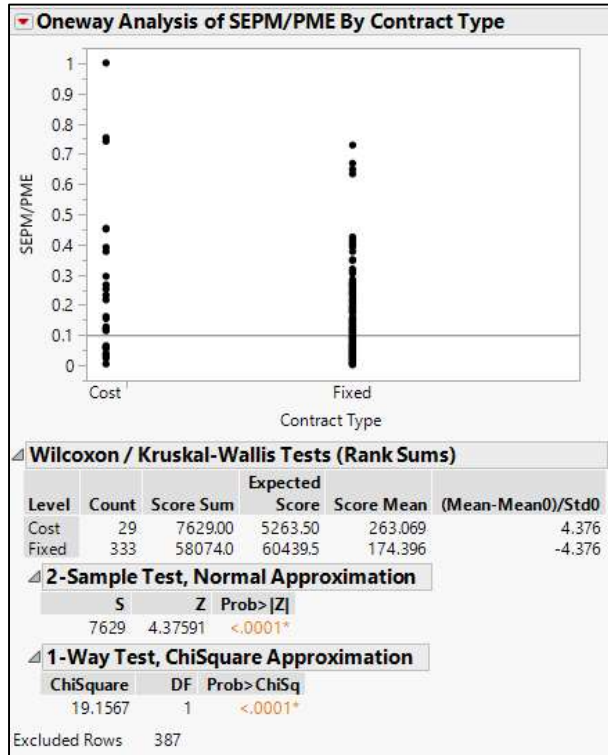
Oneway Analysis of SEPM/PME By Contract Type

1
0.9
0.8
0.7
0.6
0.5
0.4
0.3
0.2
0.1
0

SEPM/PME

Cost
Fixed
Contract Type

Wilcoxon / Kruskal-Wallis Tests (Rank Sums)

| Level | Count | Score Sum | Expected Score | Score Mean | (Mean-Mean0)/Std0 |
|---|---|---|---|---|---|
| Cost | 29 | 7629.00 | 5263.50 | 263.069 | 4.376 |
| Fixed | 333 | 58074.0 | 60439.5 | 174.396 | -4.376 |

2-Sample Test, Normal Approximation

| S | Z | Prob>\|Z\| |
|---|---|---|
| 7629 | 4.37591 | <.0001* |

1-Way Test, ChiSquare Approximation

| ChiSquare | DF | Prob>ChiSq |
|---|---|---|
| 19.1567 | 1 | <.0001* |

Excluded Rows 387